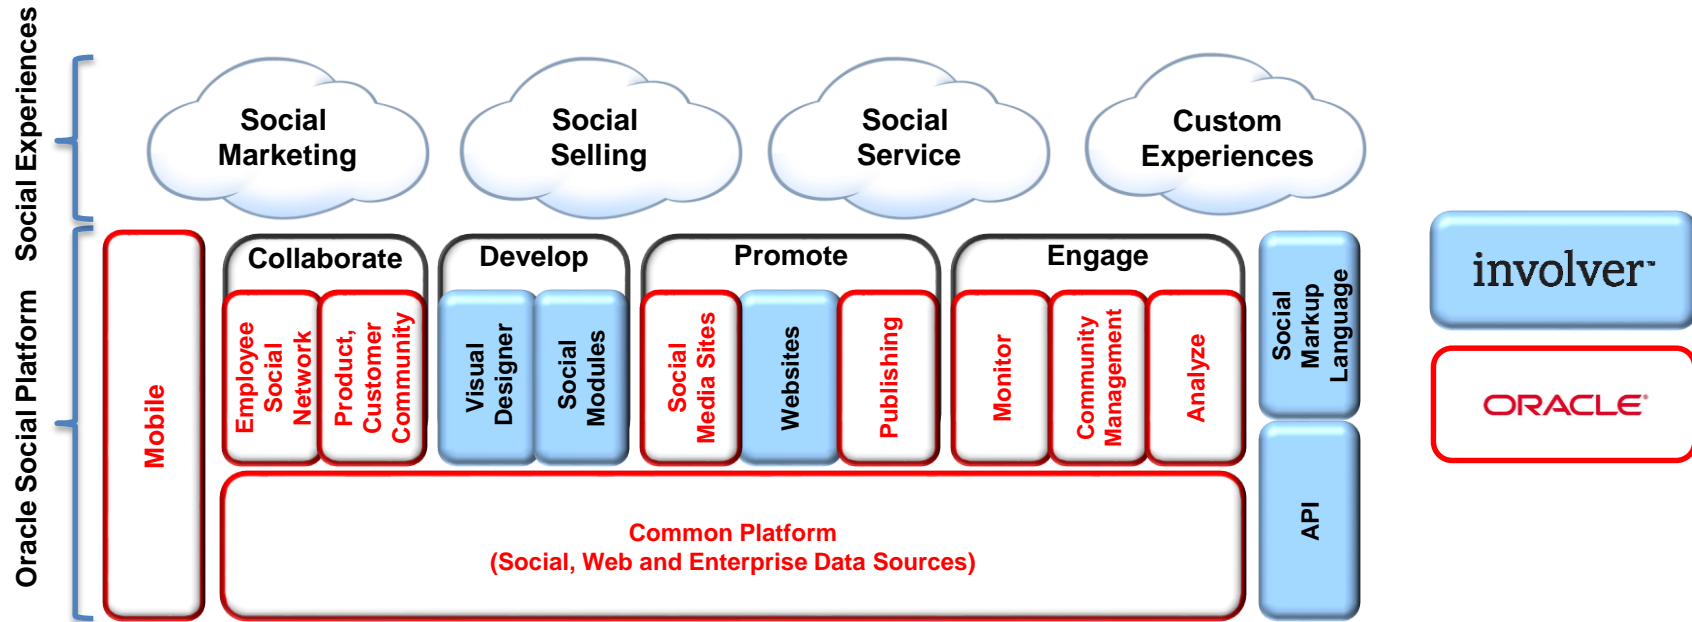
Social Experiences

Social Marketing

Social Selling

Social Service

Custom Experiences

Oracle Social Platform

Mobile

Collaborate

Employee Social Network

Product, Customer Community

Develop

Visual Designer

Social Modules

Promote

Social Media Sites

Websites

Publishing

Engage

Monitor

Community Management

Analyze

Social Markup Language

API

Common Platform
(Social, Web and Enterprise Data Sources)

involver

ORACLE